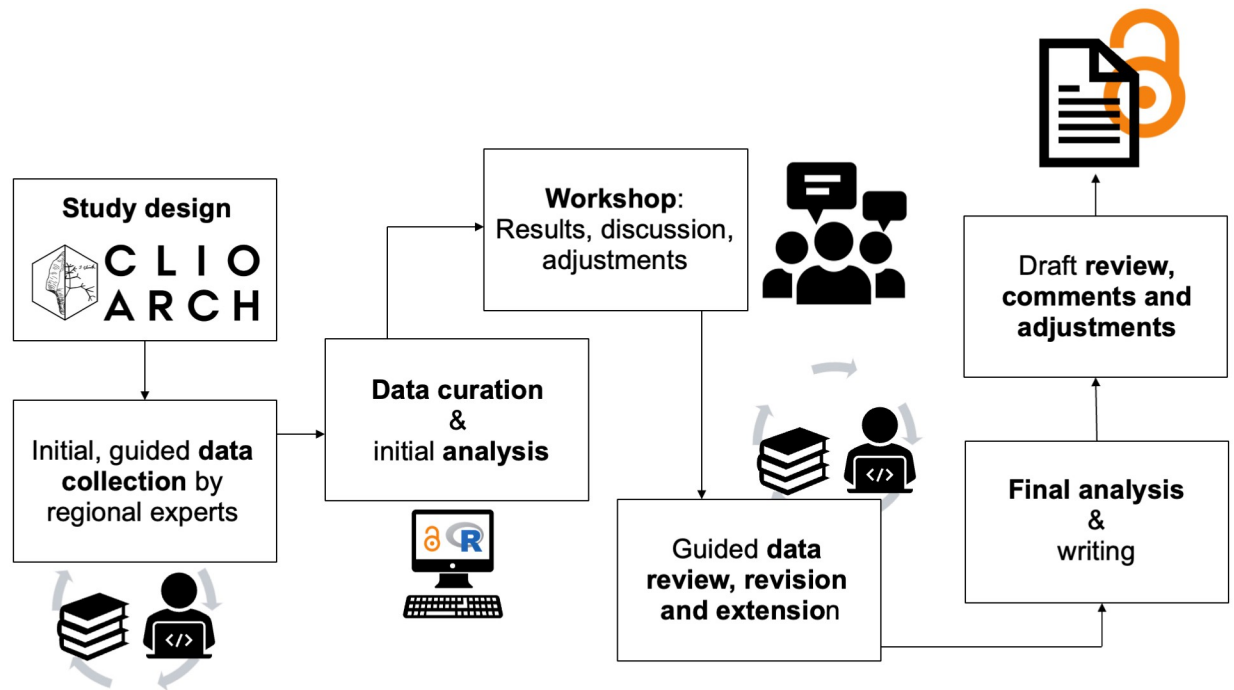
Study design

CLIO ARCH

Initial, guided data collection by regional experts

Data curation & initial analysis

R

Workshop: Results, discussion, adjustments

Guided data review, revision and extension

Final analysis & writing

Draft review, comments and adjustments